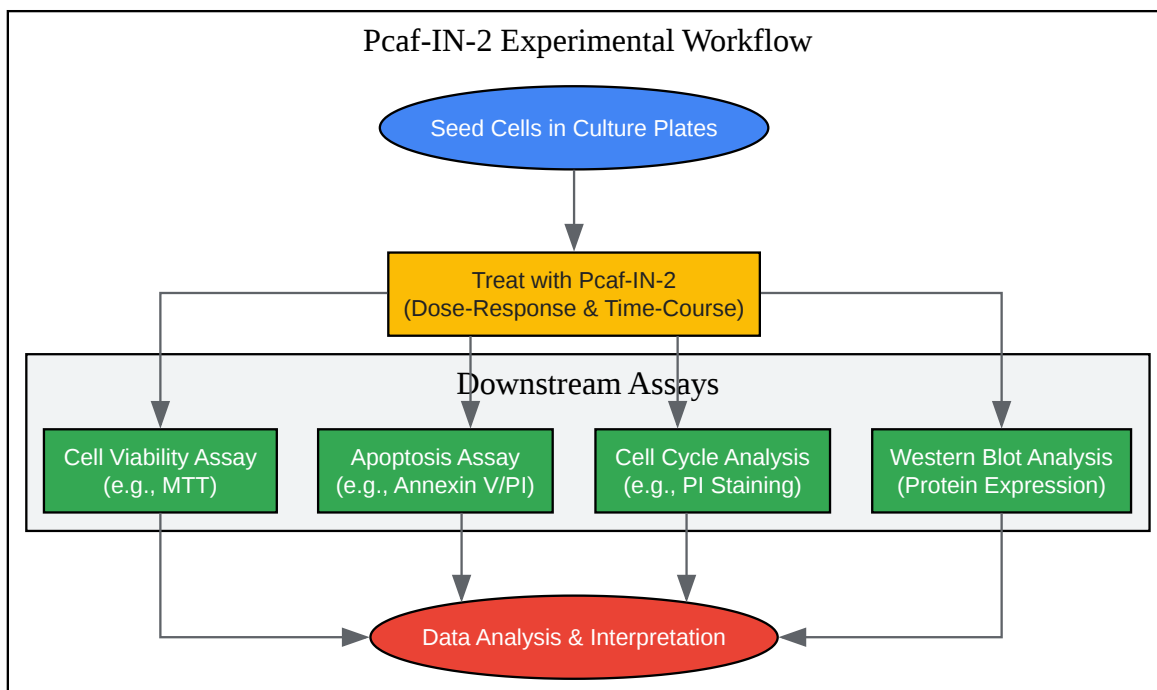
Pcaf-IN-2 Experimental Workflow

Seed Cells in Culture Plates

Treat with Pcaf-IN-2
(Dose-Response & Time-Course)

Downstream Assays

Cell Viability Assay
(e.g., MTT)

Apoptosis Assay
(e.g., Annexin V/PI)

Cell Cycle Analysis
(e.g., PI Staining)

Western Blot Analysis
(Protein Expression)

Data Analysis & Interpretation